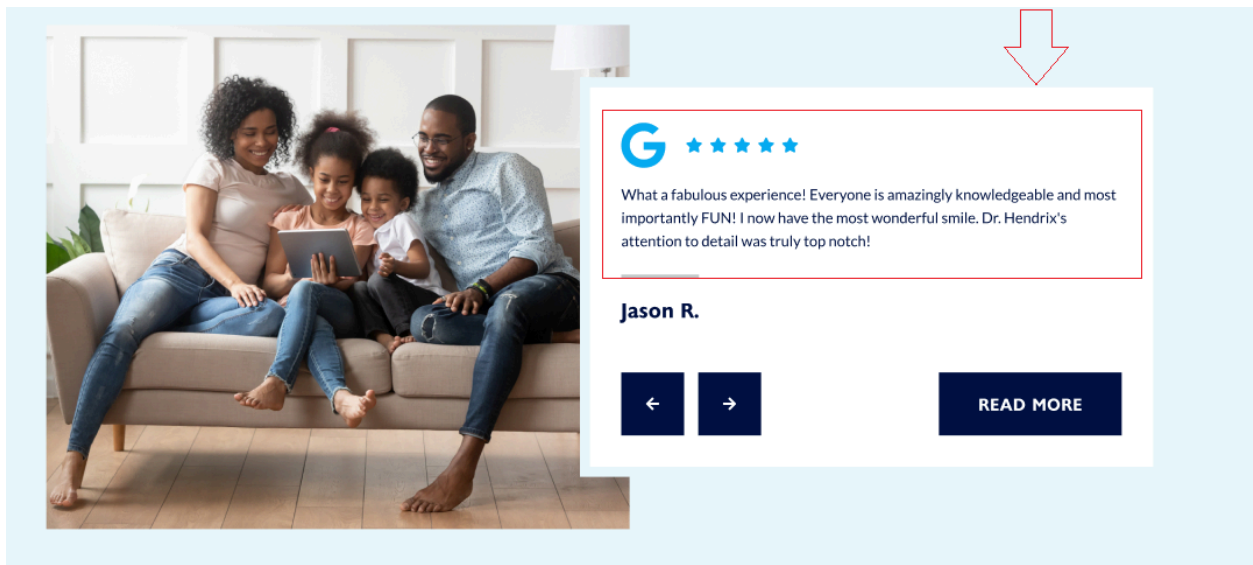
G

What a fabulous experience! Everyone is amazingly knowledgeable and most importantly FUN! I now have the most wonderful smile. Dr. Hendrix's attention to detail was truly top notch!

Jason R.

←

→

READ MORE